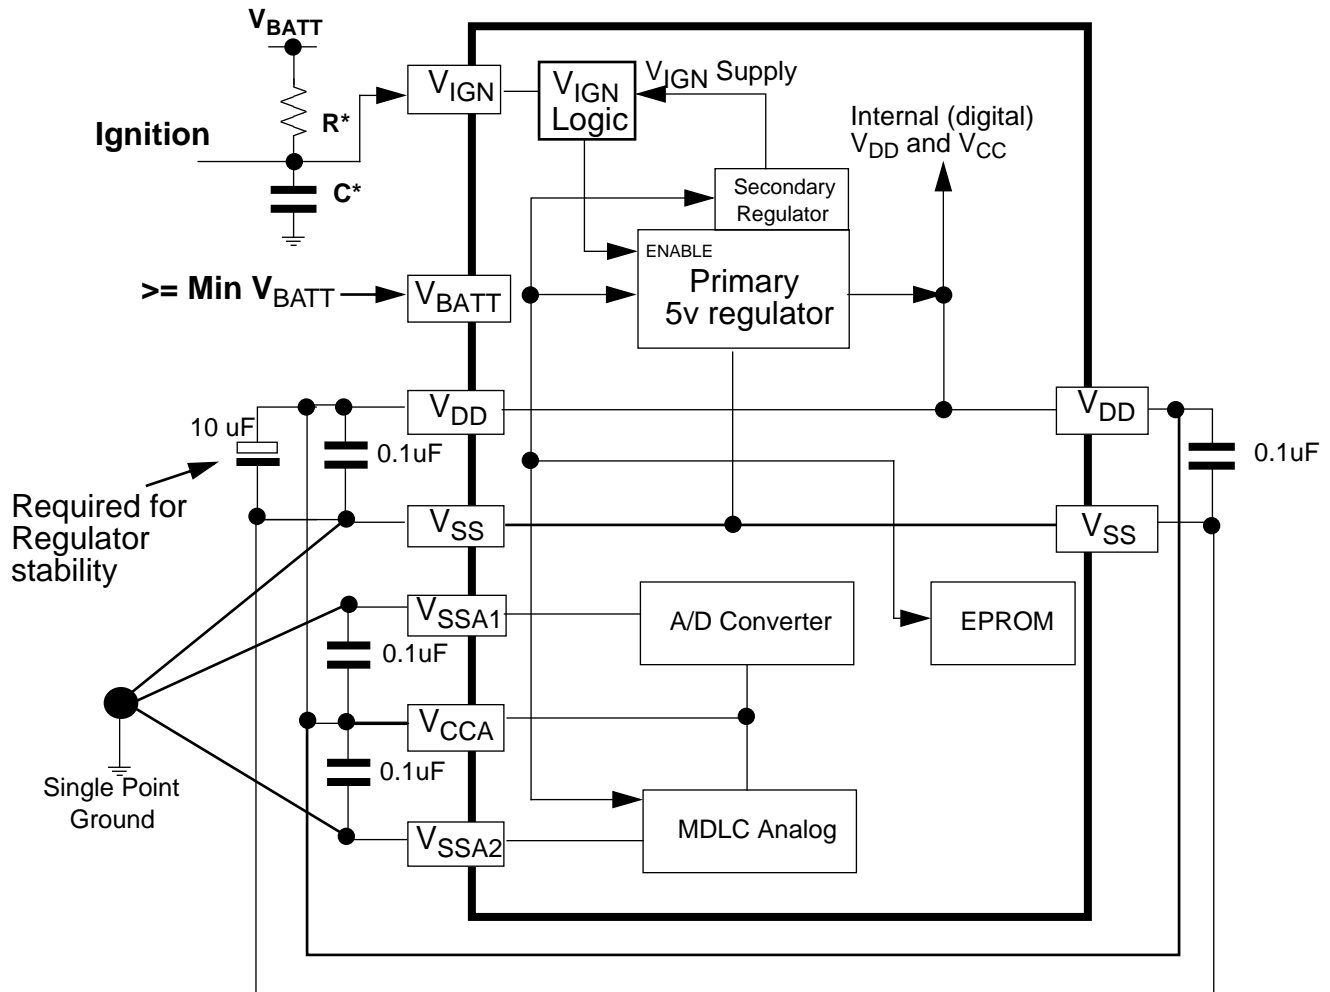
$V_{BATT}$

Ignition

R*

C*

$V_{IGN}$

$V_{IGN}$ Logic

$V_{IGN}$ Supply

Internal (digital) $V_{DD}$ and $V_{CC}$

Secondary Regulator

ENABLE

Primary 5v regulator

>= Min $V_{BATT}$

$V_{BATT}$

10 uF

$V_{DD}$

0.1uF

$V_{DD}$

0.1uF

Required for Regulator stability

$V_{SS}$

$V_{SS}$

$V_{SSA1}$

A/D Converter

EPROM

0.1uF

$V_{CCA}$

0.1uF

Single Point Ground

$V_{SSA2}$

MDLC Analog